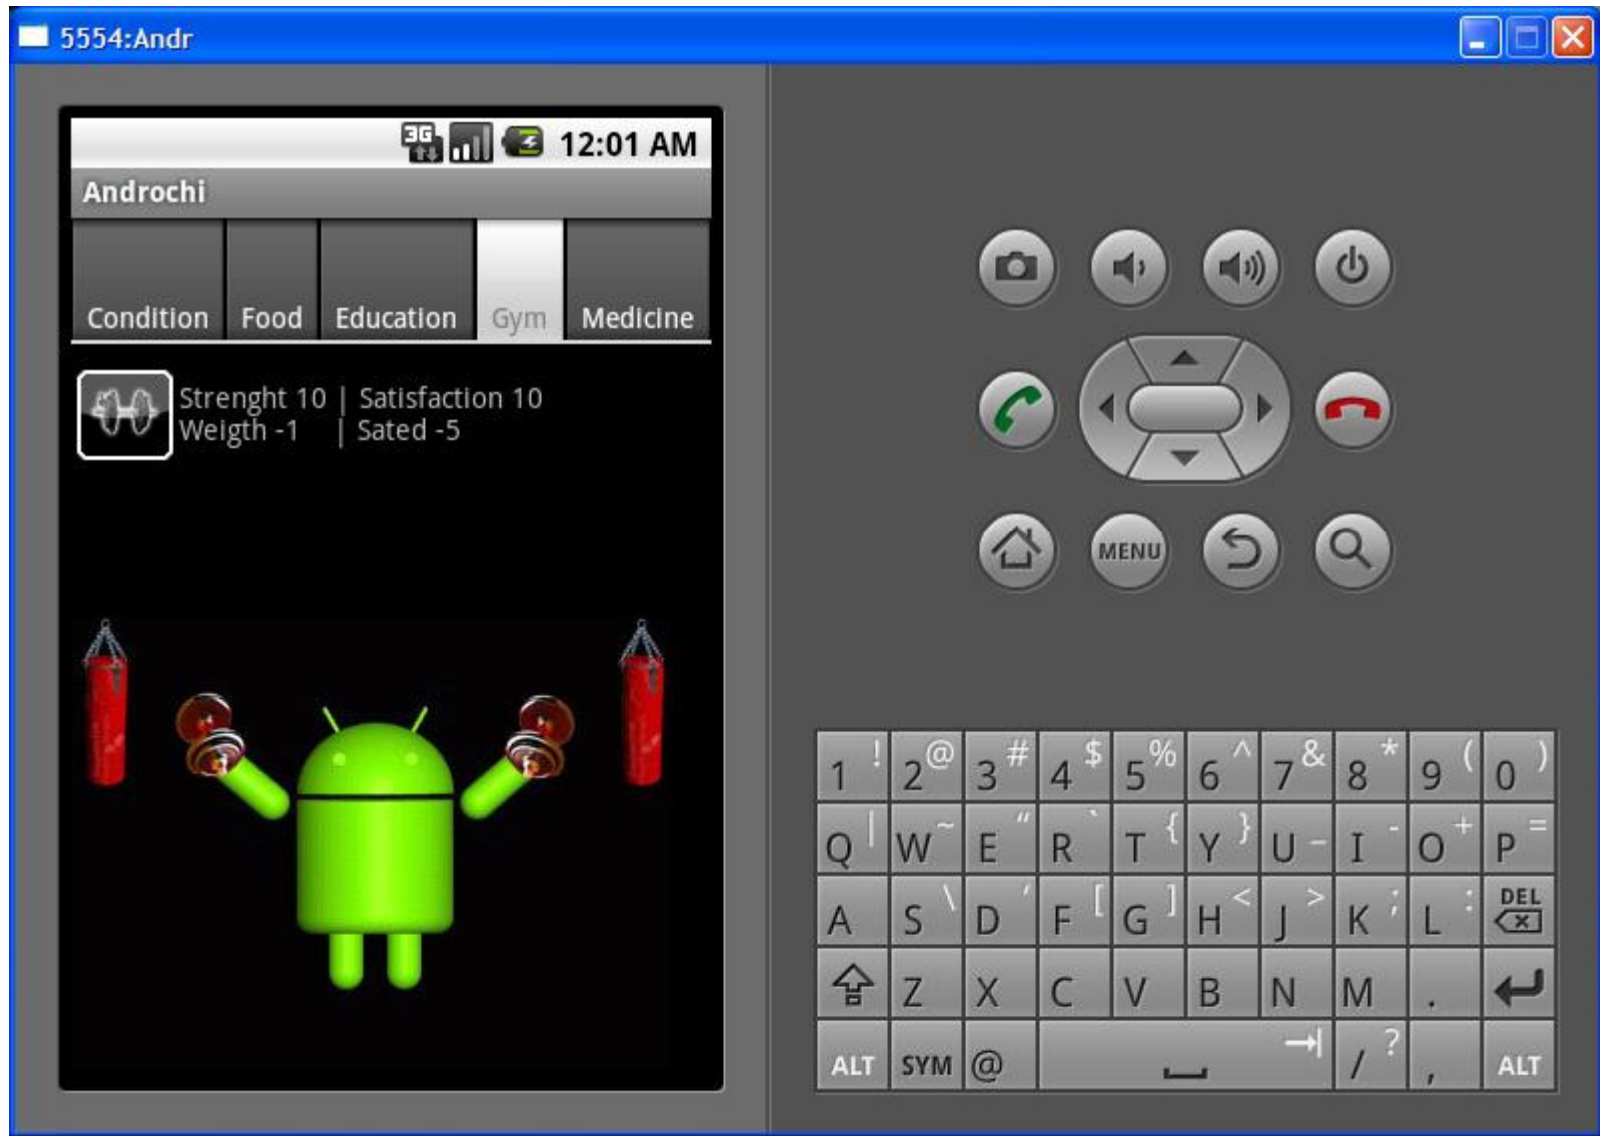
5554:Andr

3G 12:01 AM

Androchi

Condition | Food | Education | Gym | Medicine

Strenght 10 | Satisfaction 10
Weigth -1 | Sated -5

MENU

1 ! 2 @ 3 # 4 $ 5 % 6 ^ 7 & 8 * 9 ( 0 )
Q | W ~ E " R ` T { Y } U - I - O + P =
A S \ D ' F [ G ] H < J > K ; L : DEL
Z X C V B N M .
ALT SYM @ / ? , ALT